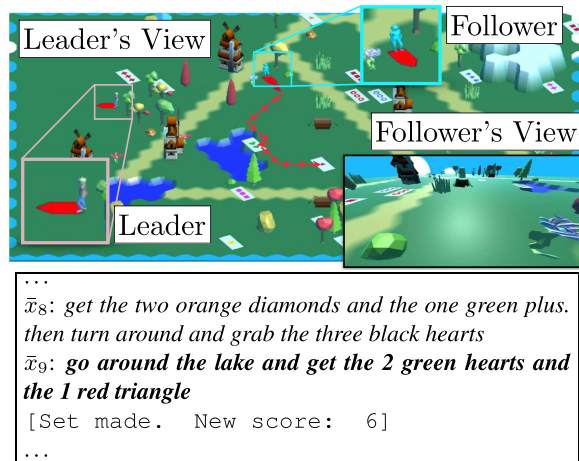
Leader's View

Follower

Follower's View

Leader

...
$\bar{x}_8$: get the two orange diamonds and the one green plus. then turn around and grab the three black hearts
$\bar{x}_9$: **go around the lake and get the 2 green hearts and the 1 red triangle**
[Set made. New score: 6]
...